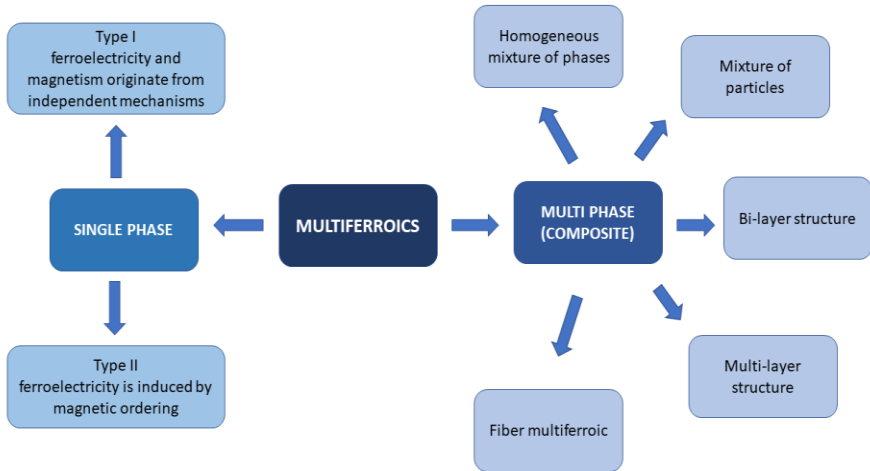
Type I
ferroelectricity and magnetism originate from independent mechanisms

SINGLE PHASE

Type II
ferroelectricity is induced by magnetic ordering

MULTIFERROICS

MULTI PHASE (COMPOSITE)

Homogeneous mixture of phases

Mixture of particles

Bi-layer structure

Multi-layer structure

Fiber multiferroic